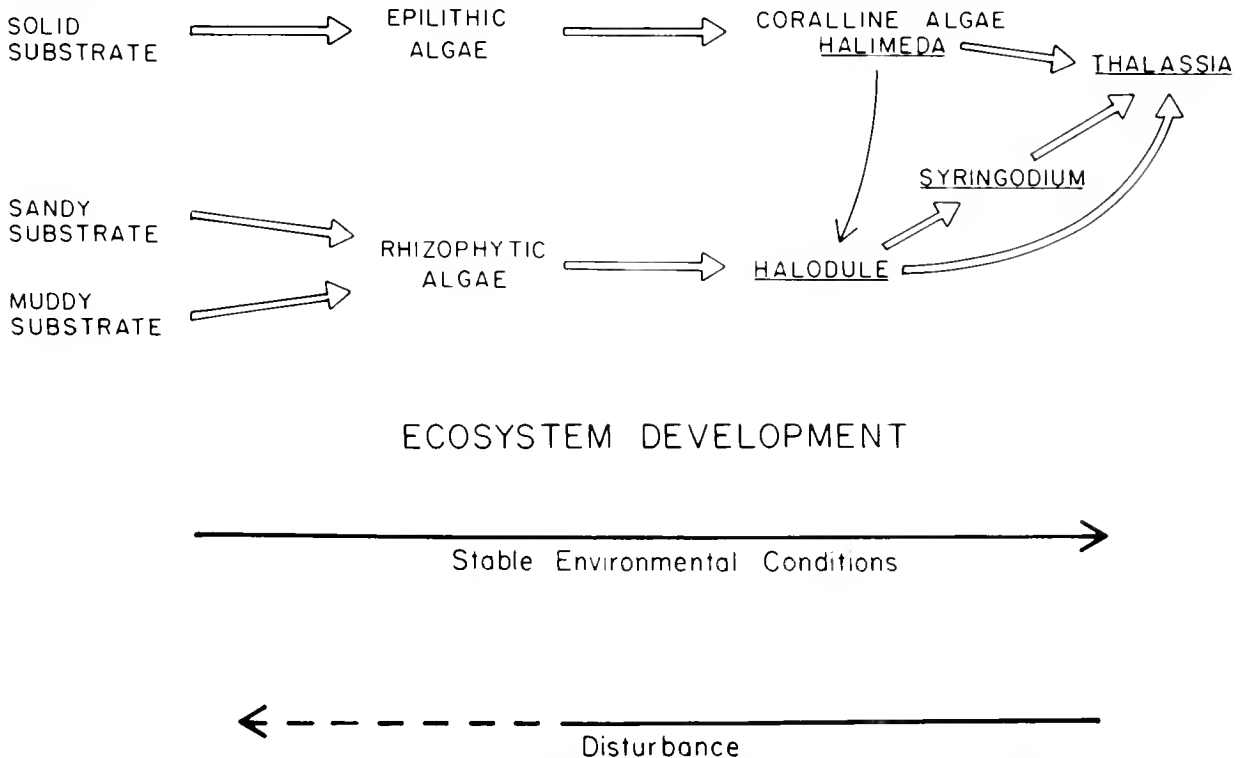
SOLID SUBSTRATE

EPILITHIC ALGAE

CORALLINE ALGAE
HALIMEDA

THALASSIA

SYRINGODIUM

SANDY SUBSTRATE

MUDDY SUBSTRATE

RHIZOPHYTIC ALGAE

HALODULE

ECOSYSTEM DEVELOPMENT

Stable Environmental Conditions

Disturbance